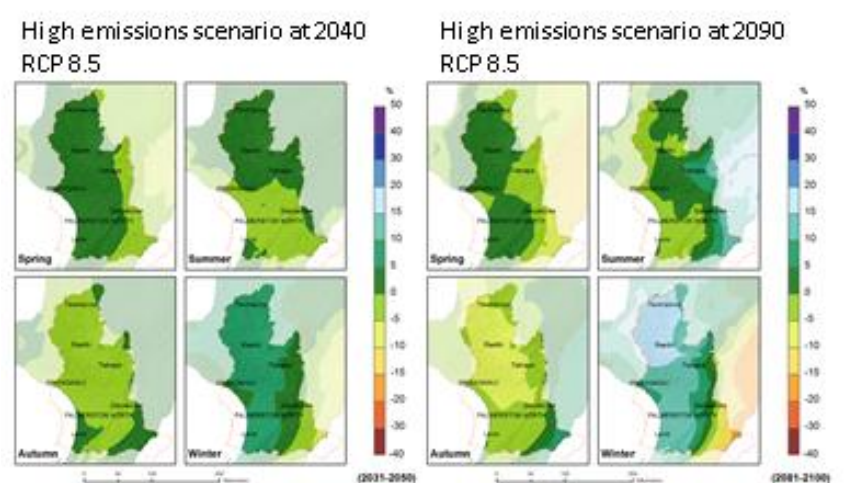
High emissions scenario at 2040
RCP 8.5

Spring

Summer

Autumn

Winter

%
50
40
30
20
15
10
5
0
-5
-10
-15
-20
-30
-40

(2031-2050)

High emissions scenario at 2090
RCP 8.5

Spring

Summer

Autumn

Winter

%
50
40
30
20
15
10
5
0
-5
-10
-15
-20
-30
-40

(2081-2100)